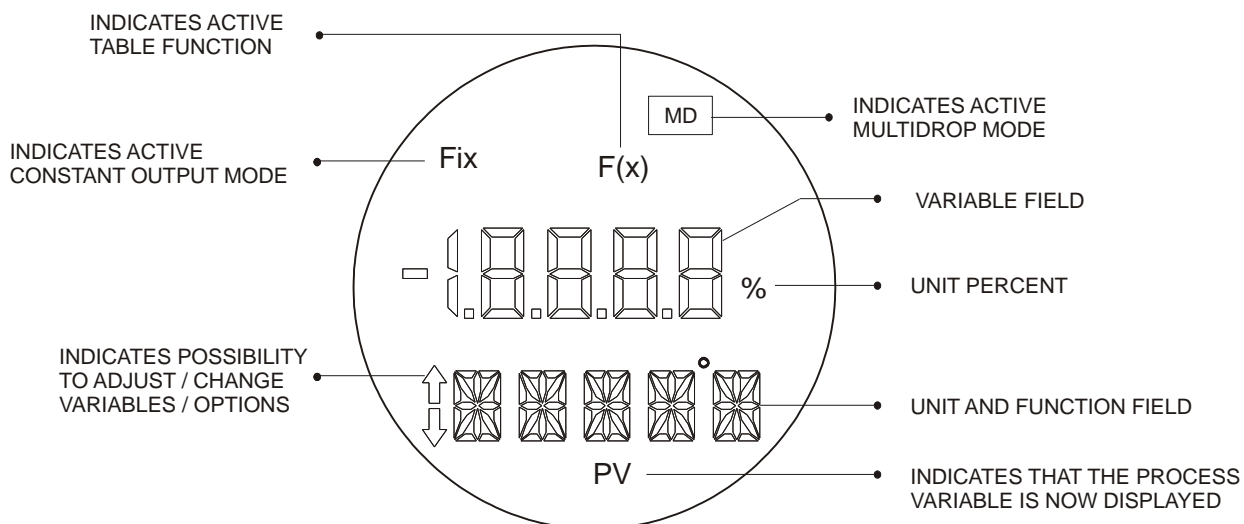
INDICATES ACTIVE
TABLE FUNCTION

MD

INDICATES ACTIVE
MULTIDROP MODE

INDICATES ACTIVE
CONSTANT OUTPUT MODE

Fix

F(x)

VARIABLE FIELD

%

UNIT PERCENT

INDICATES POSSIBILITY
TO ADJUST / CHANGE
VARIABLES / OPTIONS

UNIT AND FUNCTION FIELD

PV

INDICATES THAT THE PROCESS
VARIABLE IS NOW DISPLAYED